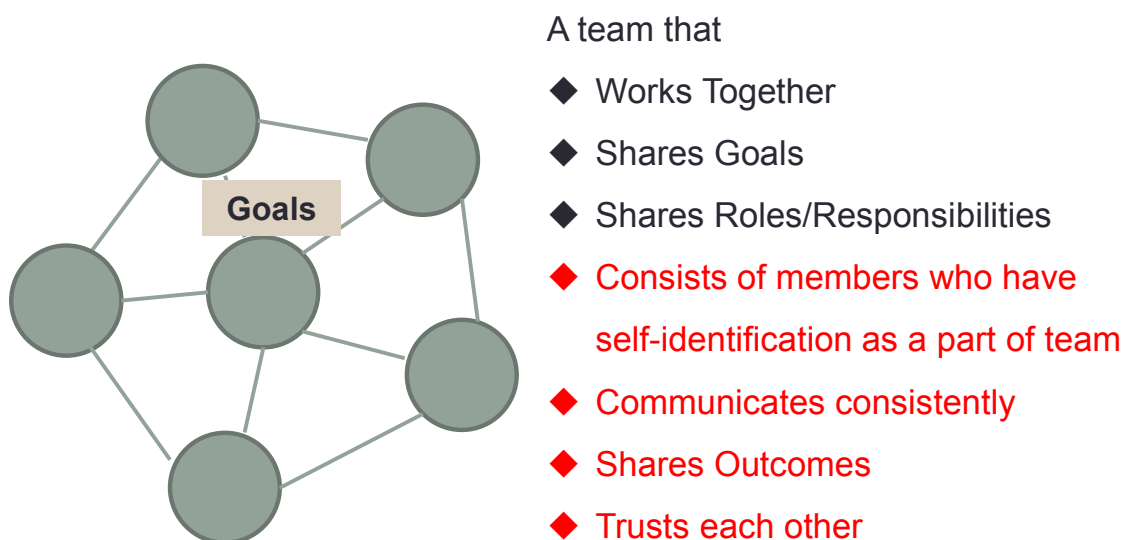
Goals

A team that

◆ Works Together

◆ Shares Goals

◆ Shares Roles/Responsibilities

◆ Consists of members who have self-identification as a part of team

◆ Communicates consistently

◆ Shares Outcomes

◆ Trusts each other